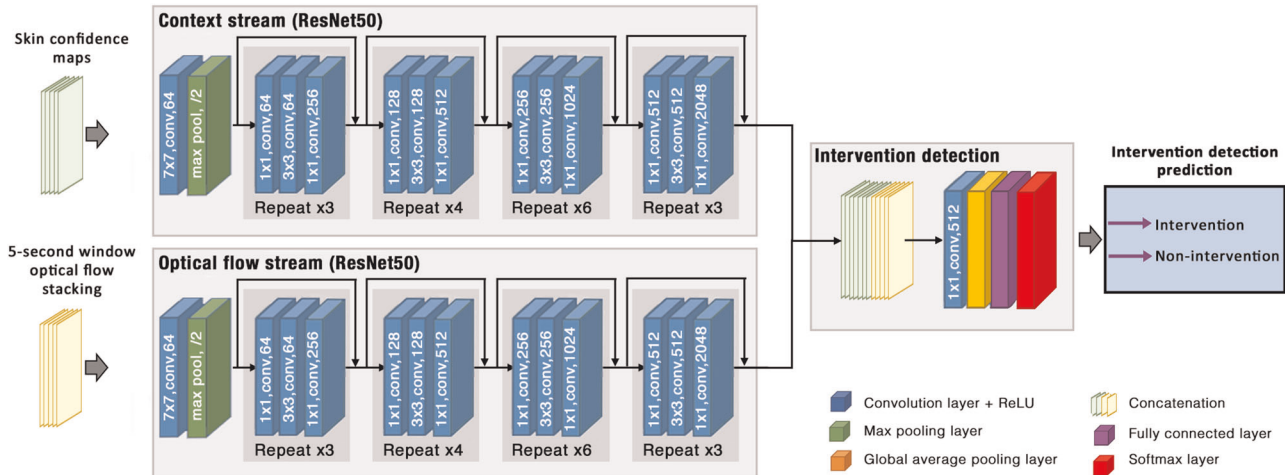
Skin confidence maps

Context stream (ResNet50)

7x7,conv,64
max pool, /2

1x1,conv,64
3x3,conv,64
1x1,conv,256
Repeat x3

1x1,conv,128
3x3,conv,128
1x1,conv,512
Repeat x4

1x1,conv,256
3x3,conv,256
1x1,conv,1024
Repeat x6

1x1,conv,512
3x3,conv,512
1x1,conv,2048
Repeat x3

5-second window optical flow stacking

Optical flow stream (ResNet50)

7x7,conv,64
max pool, /2

1x1,conv,64
3x3,conv,64
1x1,conv,256
Repeat x3

1x1,conv,128
3x3,conv,128
1x1,conv,512
Repeat x4

1x1,conv,256
3x3,conv,256
1x1,conv,1024
Repeat x6

1x1,conv,512
3x3,conv,512
1x1,conv,2048
Repeat x3

Intervention detection

1x1,conv,512

Intervention detection prediction

Intervention
Non-intervention

Convolution layer + ReLU
Max pooling layer
Global average pooling layer
Concatenation
Fully connected layer
Softmax layer